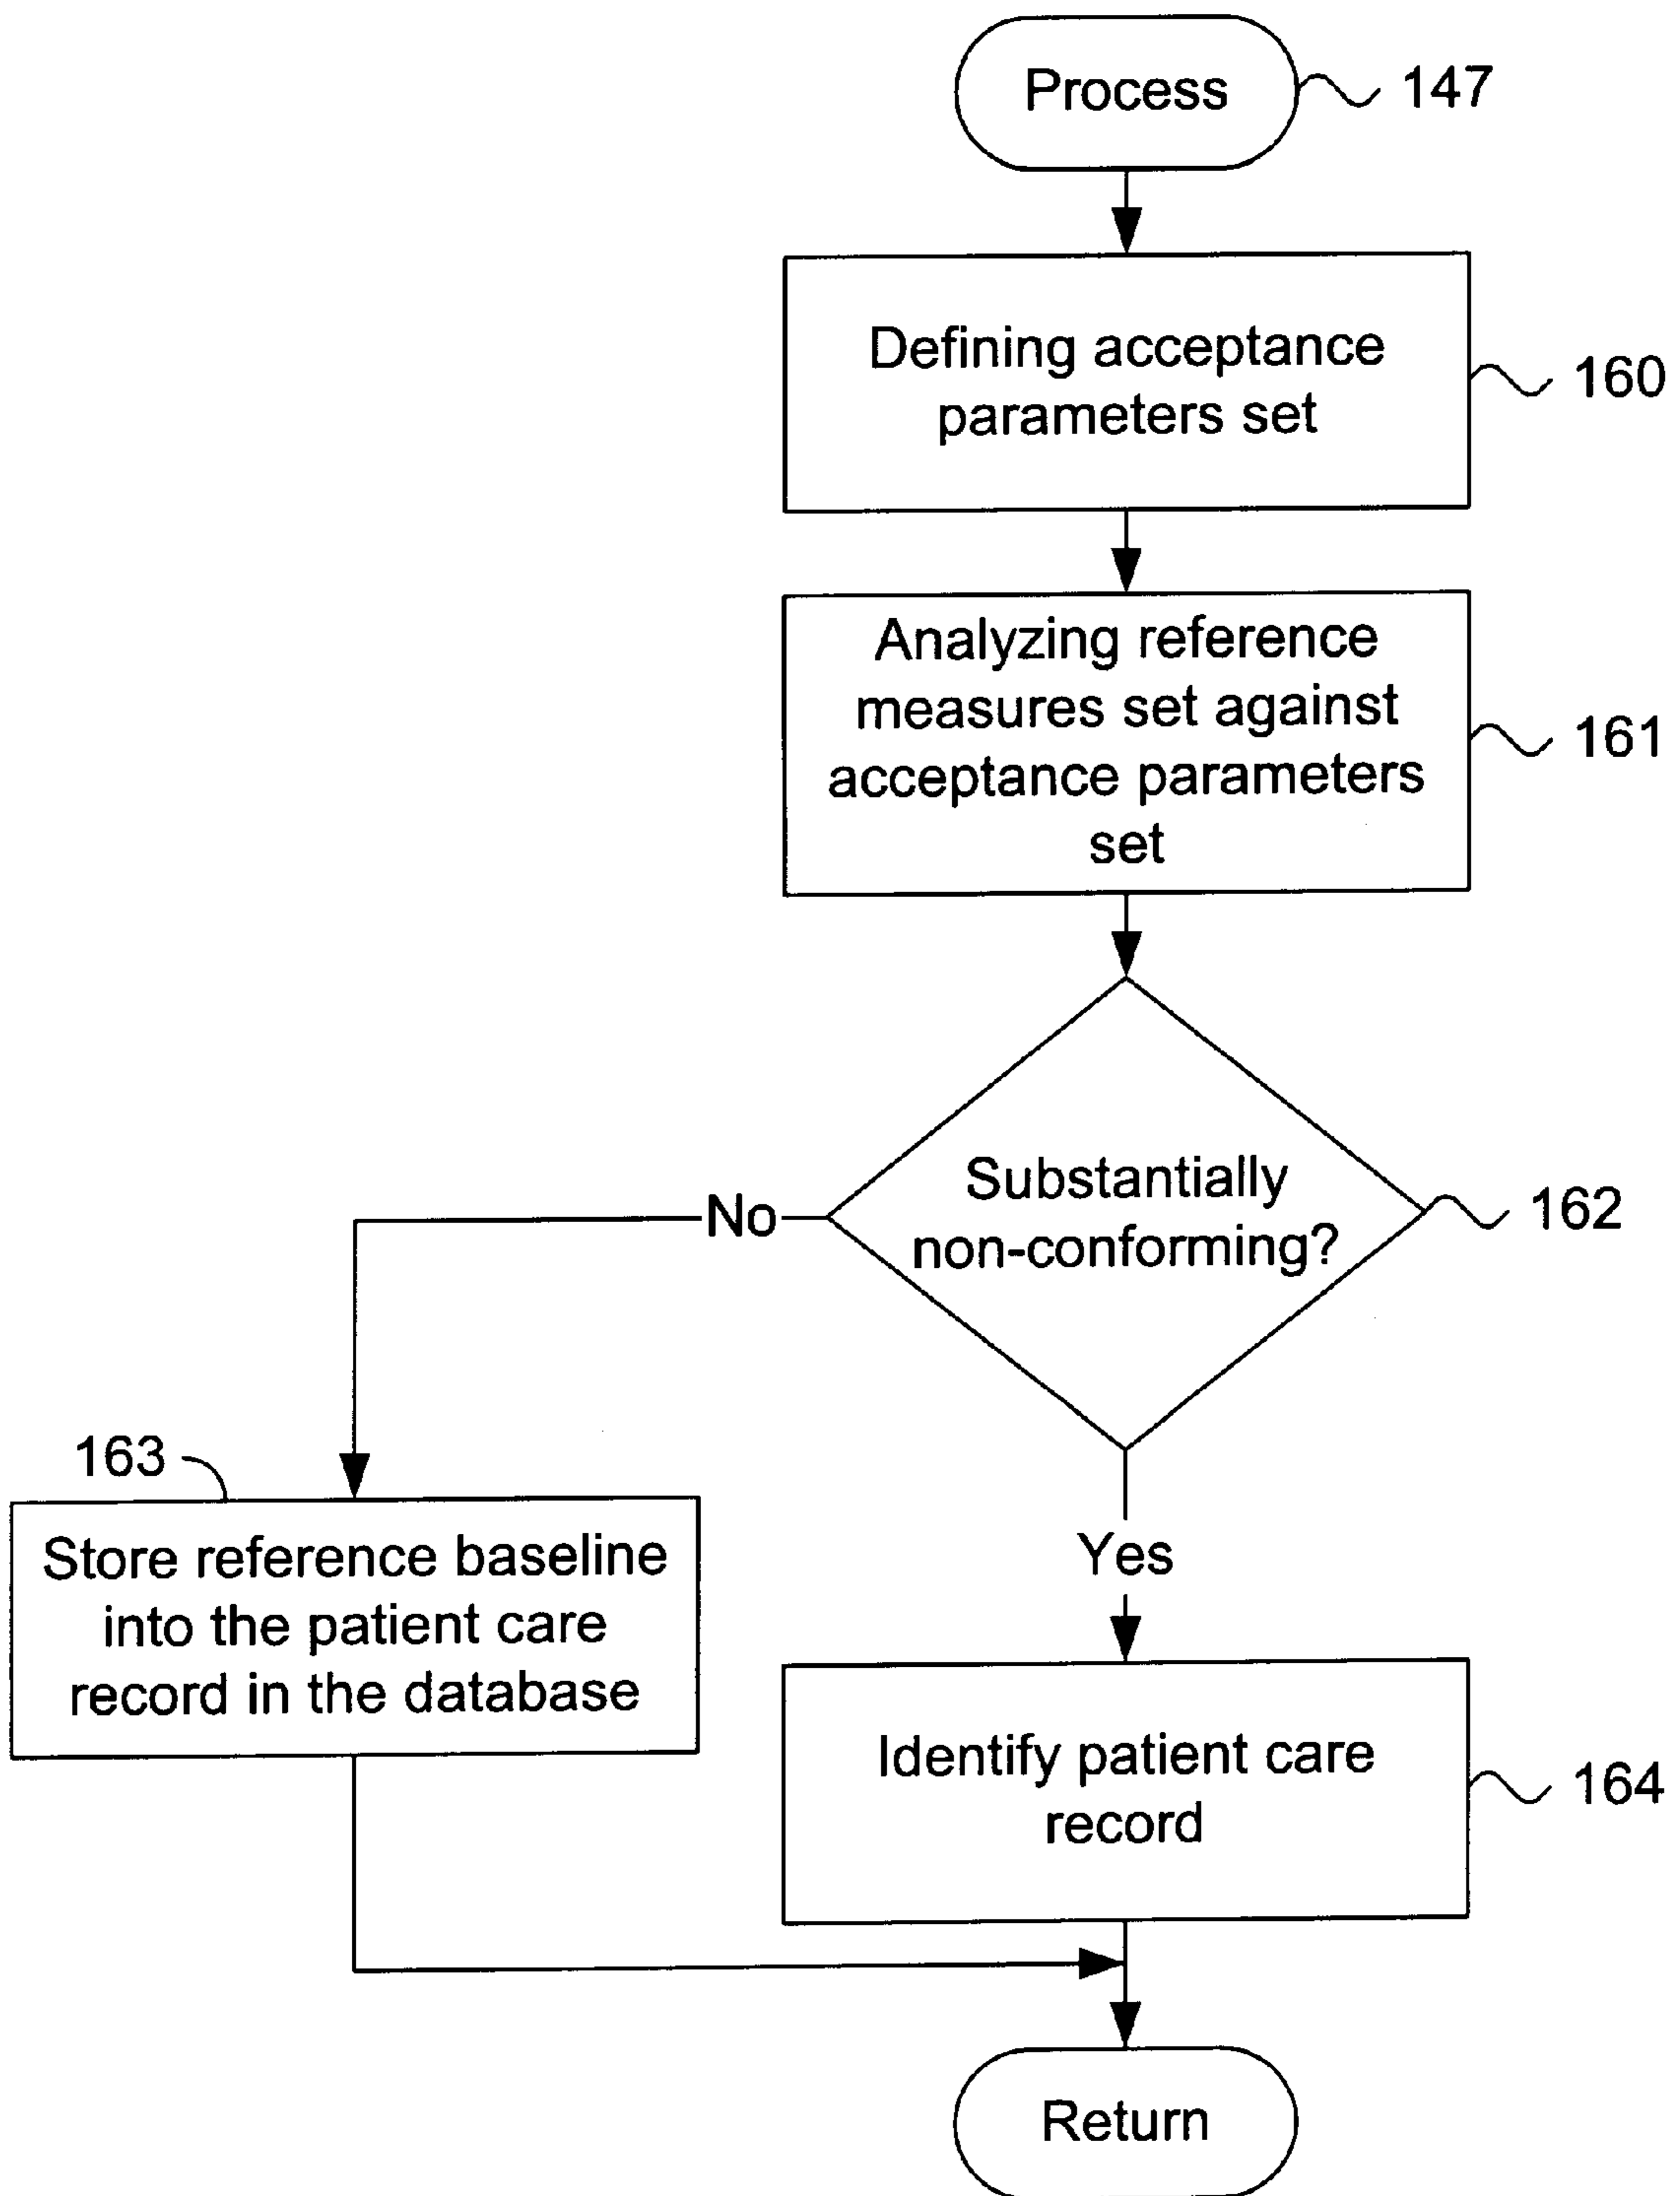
Process
147

Defining acceptance parameters set
160

Analyzing reference measures set against acceptance parameters set
161

Substantially non-conforming?
162

No

Yes

163
Store reference baseline into the patient care record in the database

Identify patient care record
164

Return